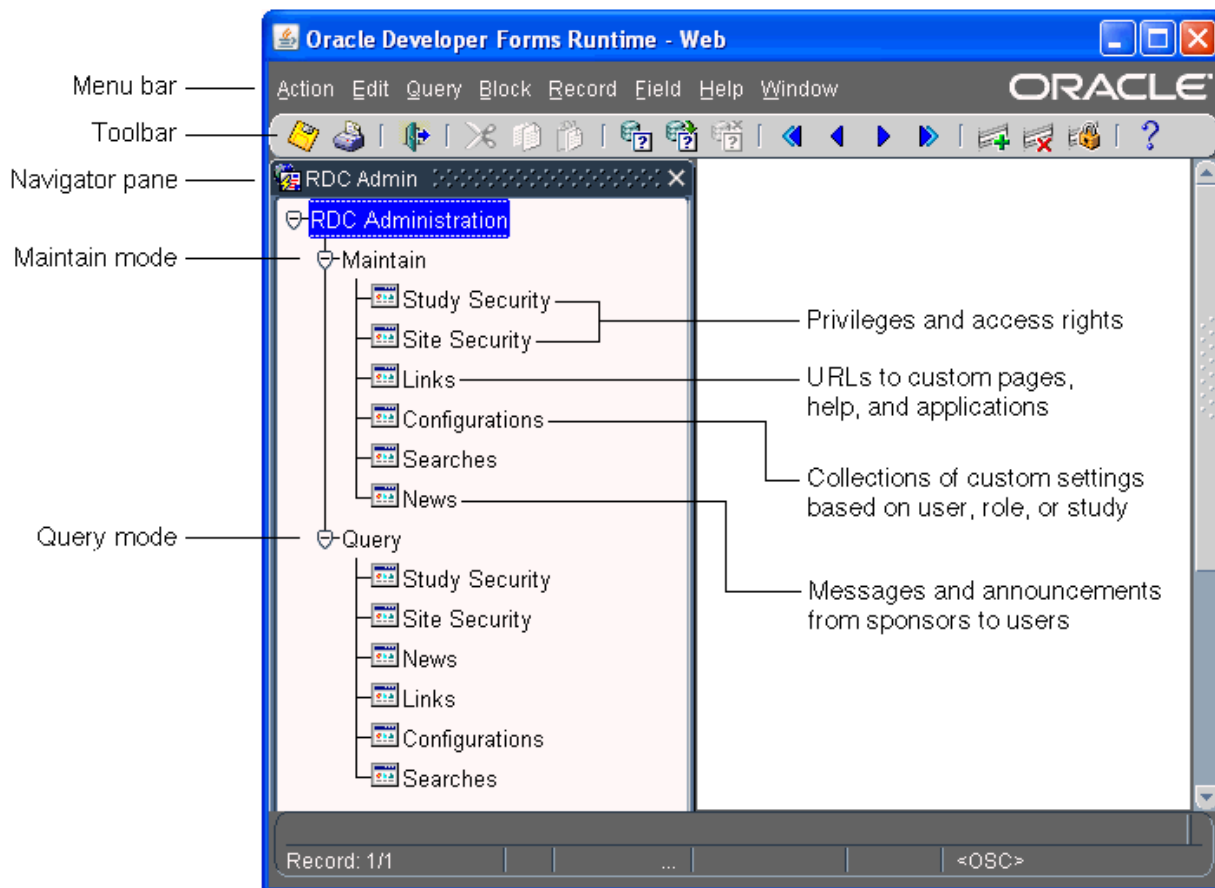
Oracle Developer Forms Runtime - Web

Menu bar
Toolbar
Navigator pane
Maintain mode
Query mode

Action Edit Query Block Record Field Help Window
ORACLE

RDC Admin
RDC Administration
Maintain
Study Security
Site Security
Links
Configurations
Searches
News
Query
Study Security
Site Security
News
Links
Configurations
Searches

Privileges and access rights
URLs to custom pages, help, and applications
Collections of custom settings based on user, role, or study
Messages and announcements from sponsors to users

Record: 1/1
...
<OSC>